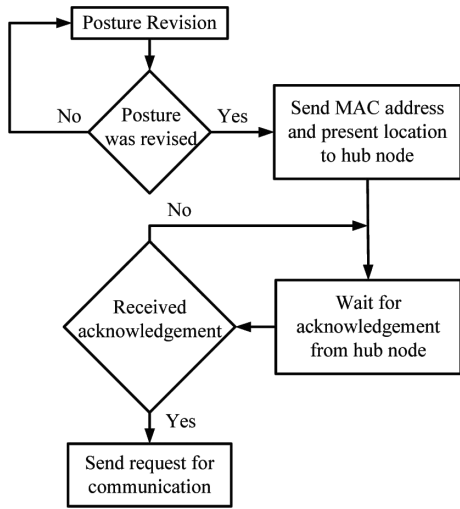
Posture Revision

No

Posture was revised

Yes

Send MAC address and present location to hub node

No

Received acknowledgement

Wait for acknowledgement from hub node

Yes

Send request for communication